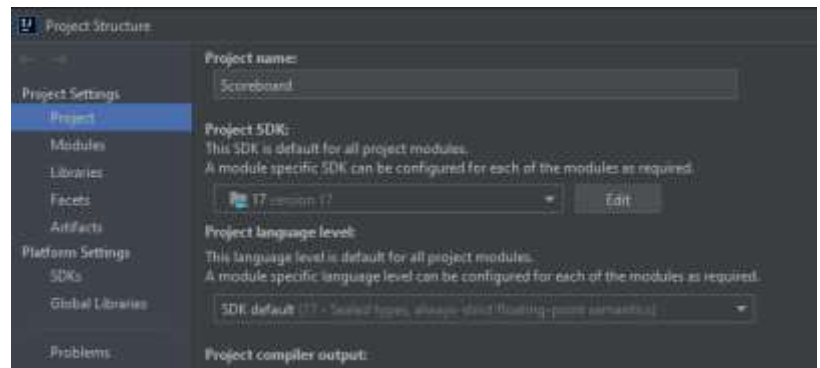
Project Structure

Project Settings
Project
Modules
Libraries
Facets
Artifacts
Platform Settings
SDKs
Global Libraries

Problems

Project name:
Scoreboard

Project SDK:
This SDK is default for all project modules.
A module specific SDK can be configured for each of the modules as required.
17 version 17
Edit

Project language level:
This language level is default for all project modules.
A module specific language level can be configured for each of the modules as required.
SDK default (17 - Sealed types, always-strict floating-point semantics)

Project compiler output: